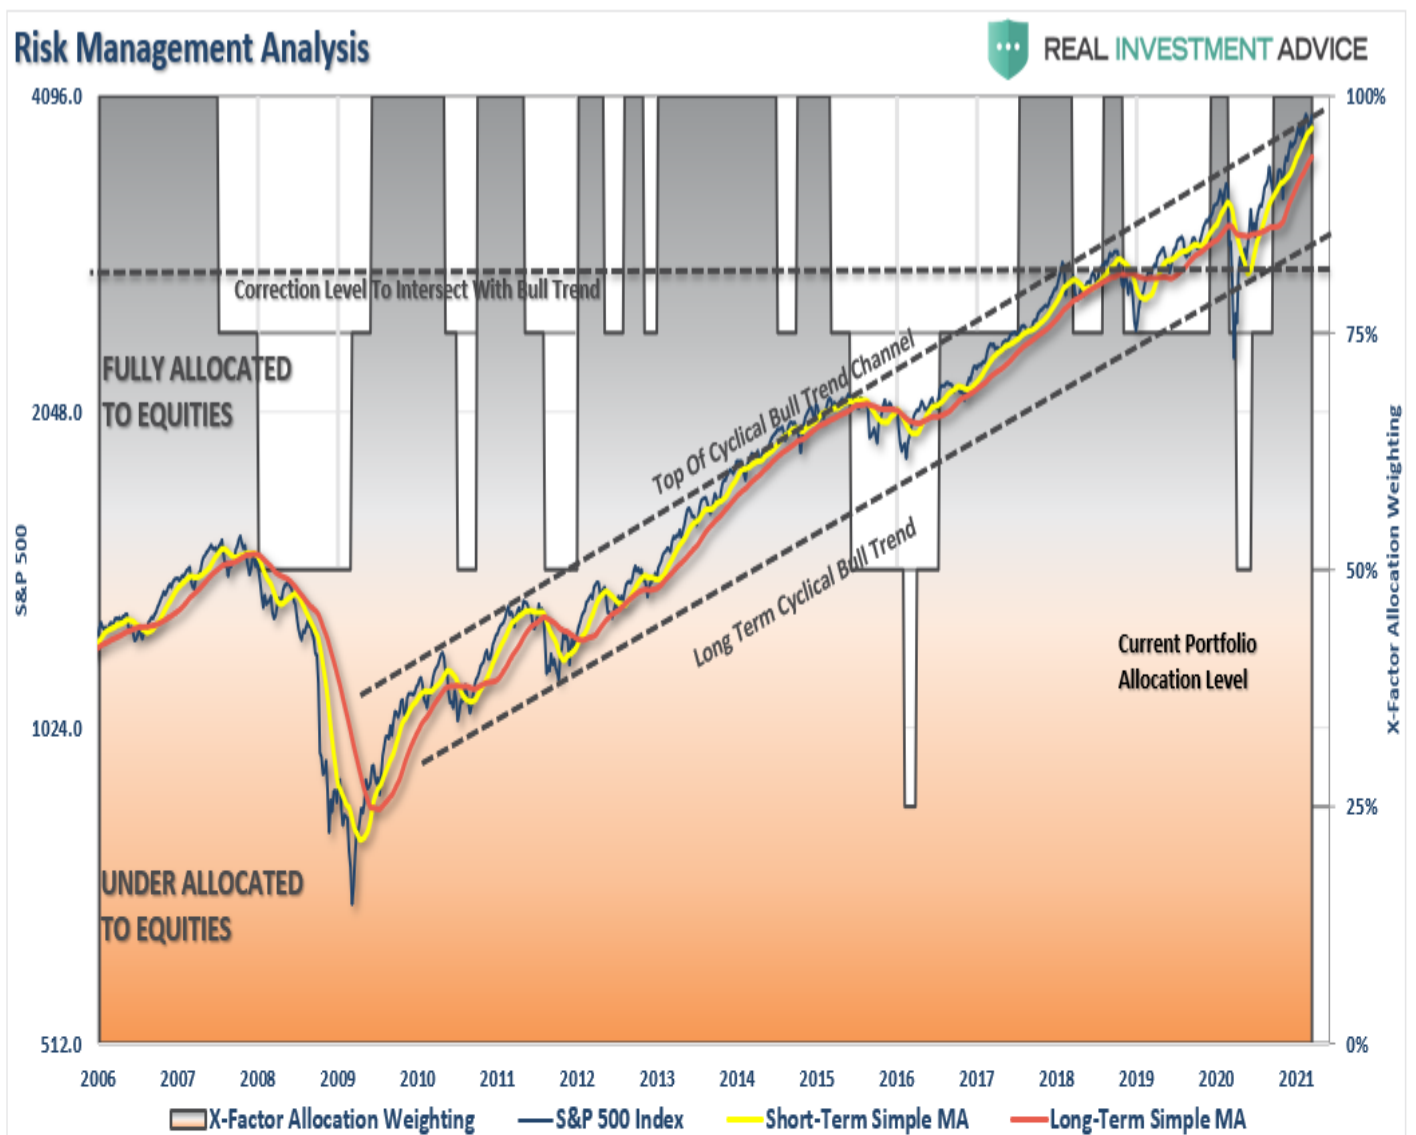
Risk Management Analysis

REAL INVESTMENT ADVICE

4096.0
2048.0
1024.0
512.0

S&P 500

100%
75%
50%
25%
0%

X-Factor Allocation Weighting

Correction Level To Intersect With Bull Trend

FULLY ALLOCATED TO EQUITIES

UNDER ALLOCATED TO EQUITIES

Top Of Cyclical Bull Trend Channel

Long Term Cyclical Bull Trend

Current Portfolio Allocation Level

2006 2007 2008 2009 2010 2011 2012 2013 2014 2015 2016 2017 2018 2019 2020 2021

X-Factor Allocation Weighting
S&P 500 Index
Short-Term Simple MA
Long-Term Simple MA